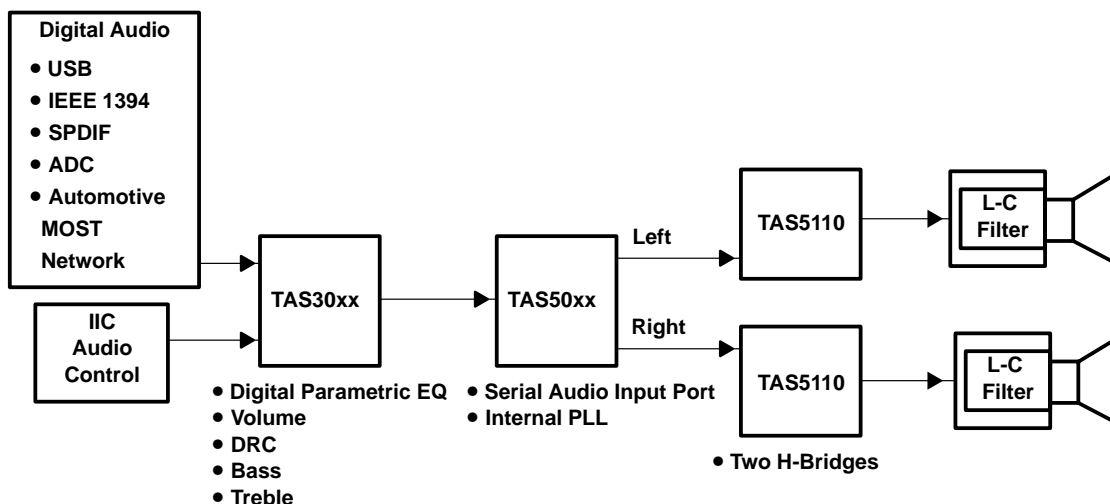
Digital Audio
• USB
• IEEE 1394
• SPDIF
• ADC
• Automotive MOST Network

IIC Audio Control

TAS30xx
• Digital Parametric EQ
• Volume
• DRC
• Bass
• Treble

TAS50xx
• Serial Audio Input Port
• Internal PLL

Left
Right

TAS5110
TAS5110
• Two H-Bridges

L-C Filter
L-C Filter